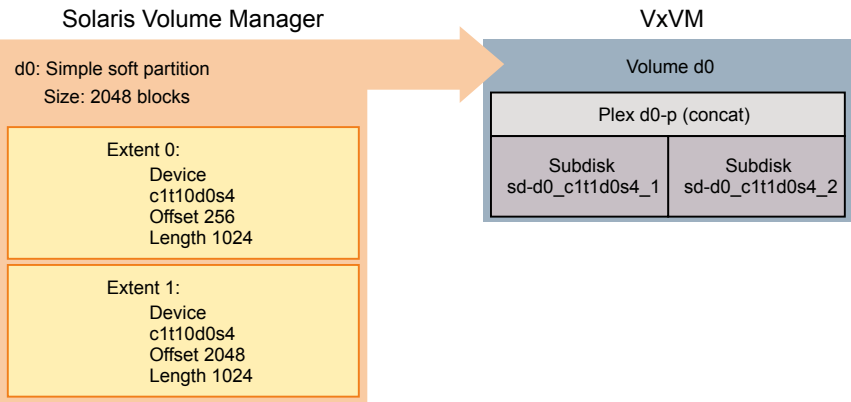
Solaris Volume Manager

VxVM

d0: Simple soft partition
Size: 2048 blocks

Extent 0:
Device
c1t10d0s4
Offset 256
Length 1024

Extent 1:
Device
c1t10d0s4
Offset 2048
Length 1024

Volume d0

Plex d0-p (concat)

Subdisk
sd-d0_c1t1d0s4_1

Subdisk
sd-d0_c1t1d0s4_2